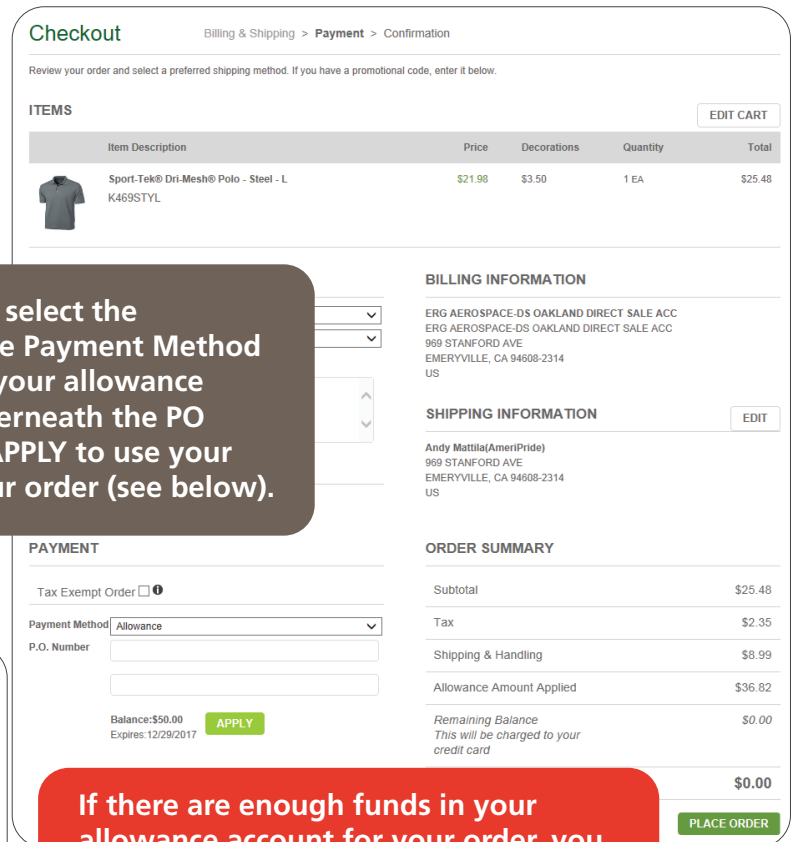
Checkout Billing & Shipping > Payment > Confirmation

Review your order and select a preferred shipping method. If you have a promotional code, enter it below.

ITEMS

EDIT CART

| | Item Description | Price | Decorations | Quantity | Total |
|---|---|---|---|---|---|
| | Sport-Tek® Dri-Mesh® Polo - Steel - L K469STYL | $21.98 | $3.50 | 1 EA | $25.48 |

select the
e Payment Method
your allowance
erneath the PO
APPLY to use your
ur order (see below).

BILLING INFORMATION

ERG AEROSPACE-DS OAKLAND DIRECT SALE ACC
ERG AEROSPACE-DS OAKLAND DIRECT SALE ACC
969 STANFORD AVE
EMERYVILLE, CA 94608-2314
US

SHIPPING INFORMATION

EDIT

Andy Mattila(AmeriPride)
969 STANFORD AVE
EMERYVILLE, CA 94608-2314
US

PAYMENT

Tax Exempt Order

Payment Method Allowance
P.O. Number

Balance:$50.00
Expires:12/29/2017

APPLY

ORDER SUMMARY

| | |
|---|---|
| Subtotal | $25.48 |
| Tax | $2.35 |
| Shipping & Handling | $8.99 |
| Allowance Amount Applied | $36.82 |
| Remaining Balance This will be charged to your credit card | $0.00 |

$0.00

PLACE ORDER

If there are enough funds in your
allowance account for your order, you
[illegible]